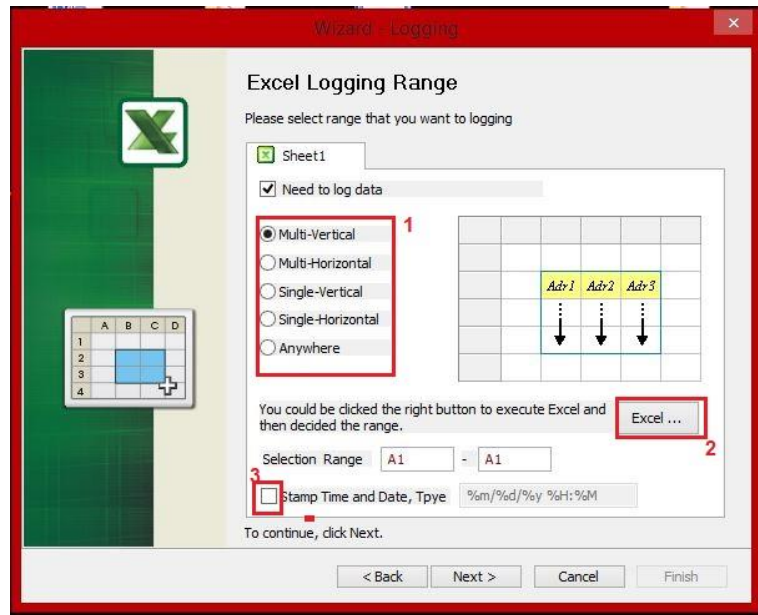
Wizard - Logging

×

Excel Logging Range

Please select range that you want to logging

Sheet1

Need to log data

Multi-Vertical

Multi-Horizontal

Single-Vertical

Single-Horizontal

Anywhere

1

Adr1 Adr2 Adr3

A B C D
1
2
3
4

You could be clicked the right button to execute Excel and then decided the range.

Excel ...

2

Selection Range A1 - A1

3

Stamp Time and Date, Tpye %m/%d/%y %H:%M

To continue, click Next.

< Back Next > Cancel Finish